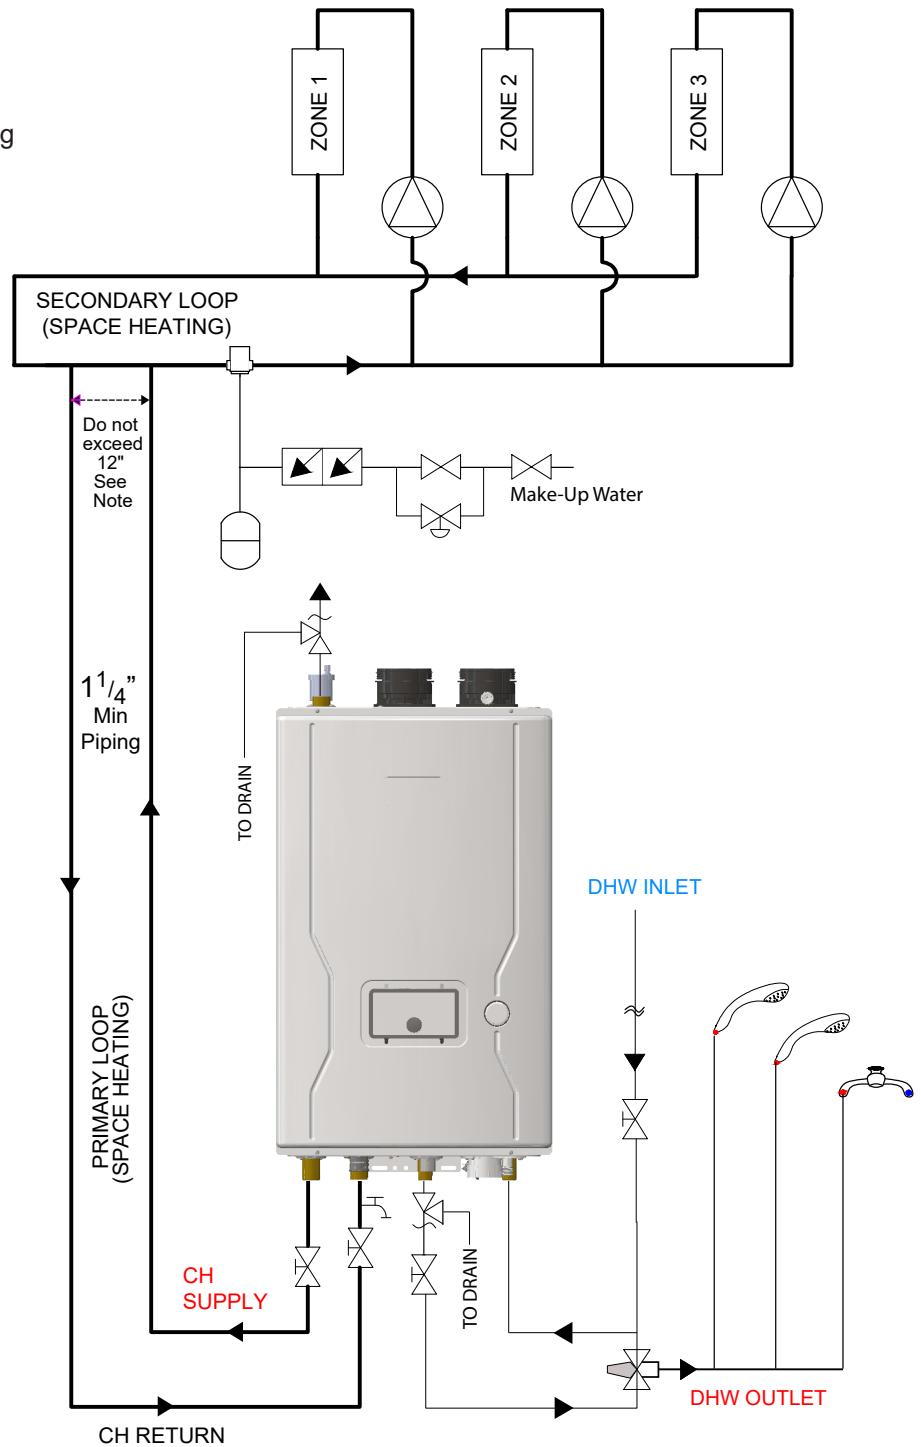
g

ZONE 1
ZONE 2
ZONE 3

SECONDARY LOOP
(SPACE HEATING)

Do not exceed 12" See Note

Make-Up Water

$1\frac{1}{4}$" Min Piping

TO DRAIN

DHW INLET

PRIMARY LOOP
(SPACE HEATING)

CH SUPPLY

TO DRAIN

DHW OUTLET

CH RETURN